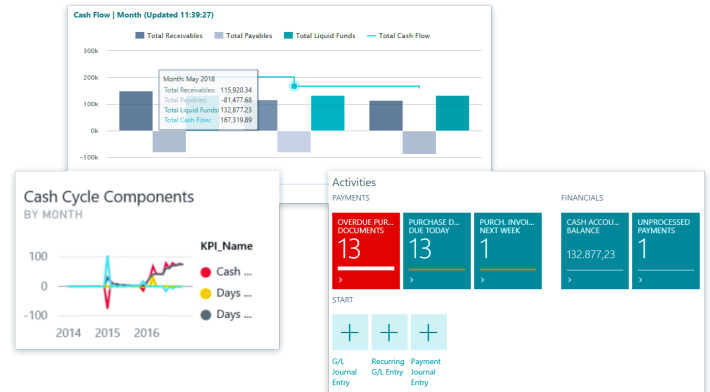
Cash Flow | Month (Updated 11:39:27)

Total Receivables Total Payables Total Liquid Funds Total Cash Flow

300k
200k
100k
0k
-100k

Month: May 2018
Total Receivables: 115,920.34
Total Payables: -81,477.68
Total Liquid Funds: 132,877.23
Total Cash Flow: 167,319.89

Cash Cycle Components
BY MONTH

100
0
-100
2014 2015 2016

KPI_Name
Cash ...
Days ...
Days ...

Activities
PAYMENTS

OVERDUE PUR... DOCUMENTS
13
›

PURCHASE D... DUE TODAY
13
›

PURCH. INVOI... NEXT WEEK
1
›

FINANCIALS

CASH ACCOU... BALANCE
132.877,23
›

UNPROCESSED PAYMENTS
1
›

START

G/L Journal Entry

Recurring G/L Entry

Payment Journal Entry